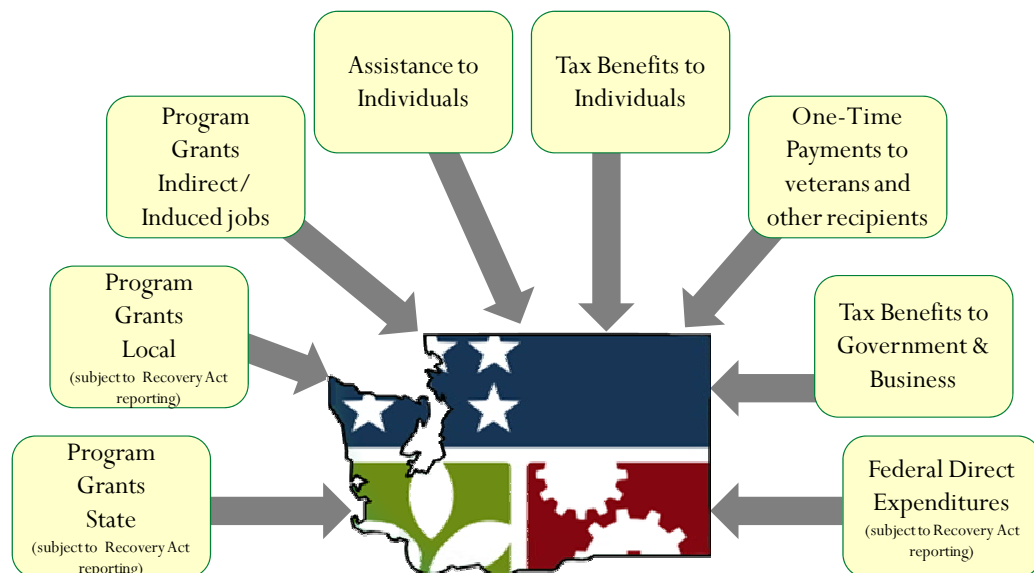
Assistance to Individuals

Tax Benefits to Individuals

Program Grants Indirect/ Induced jobs

One-Time Payments to veterans and other recipients

Program Grants Local
(subject to Recovery Act reporting)

Tax Benefits to Government & Business

Program Grants State
(subject to Recovery Act reporting)

Federal Direct Expenditures
(subject to Recovery Act reporting)